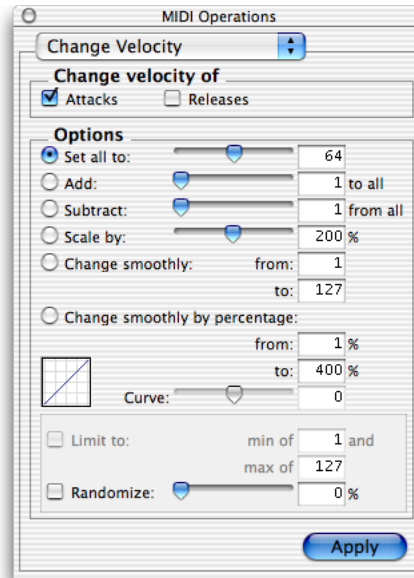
MIDI Operations

Change Velocity

Change velocity of
Attacks
Releases

Options
Set all to: 64
Add: 1 to all
Subtract: 1 from all
Scale by: 200 %
Change smoothly: from: 1
to: 127
Change smoothly by percentage:
from: 1 %
to: 400 %
Curve: 0

Limit to: min of 1 and
max of 127
Randomize: 0 %

Apply